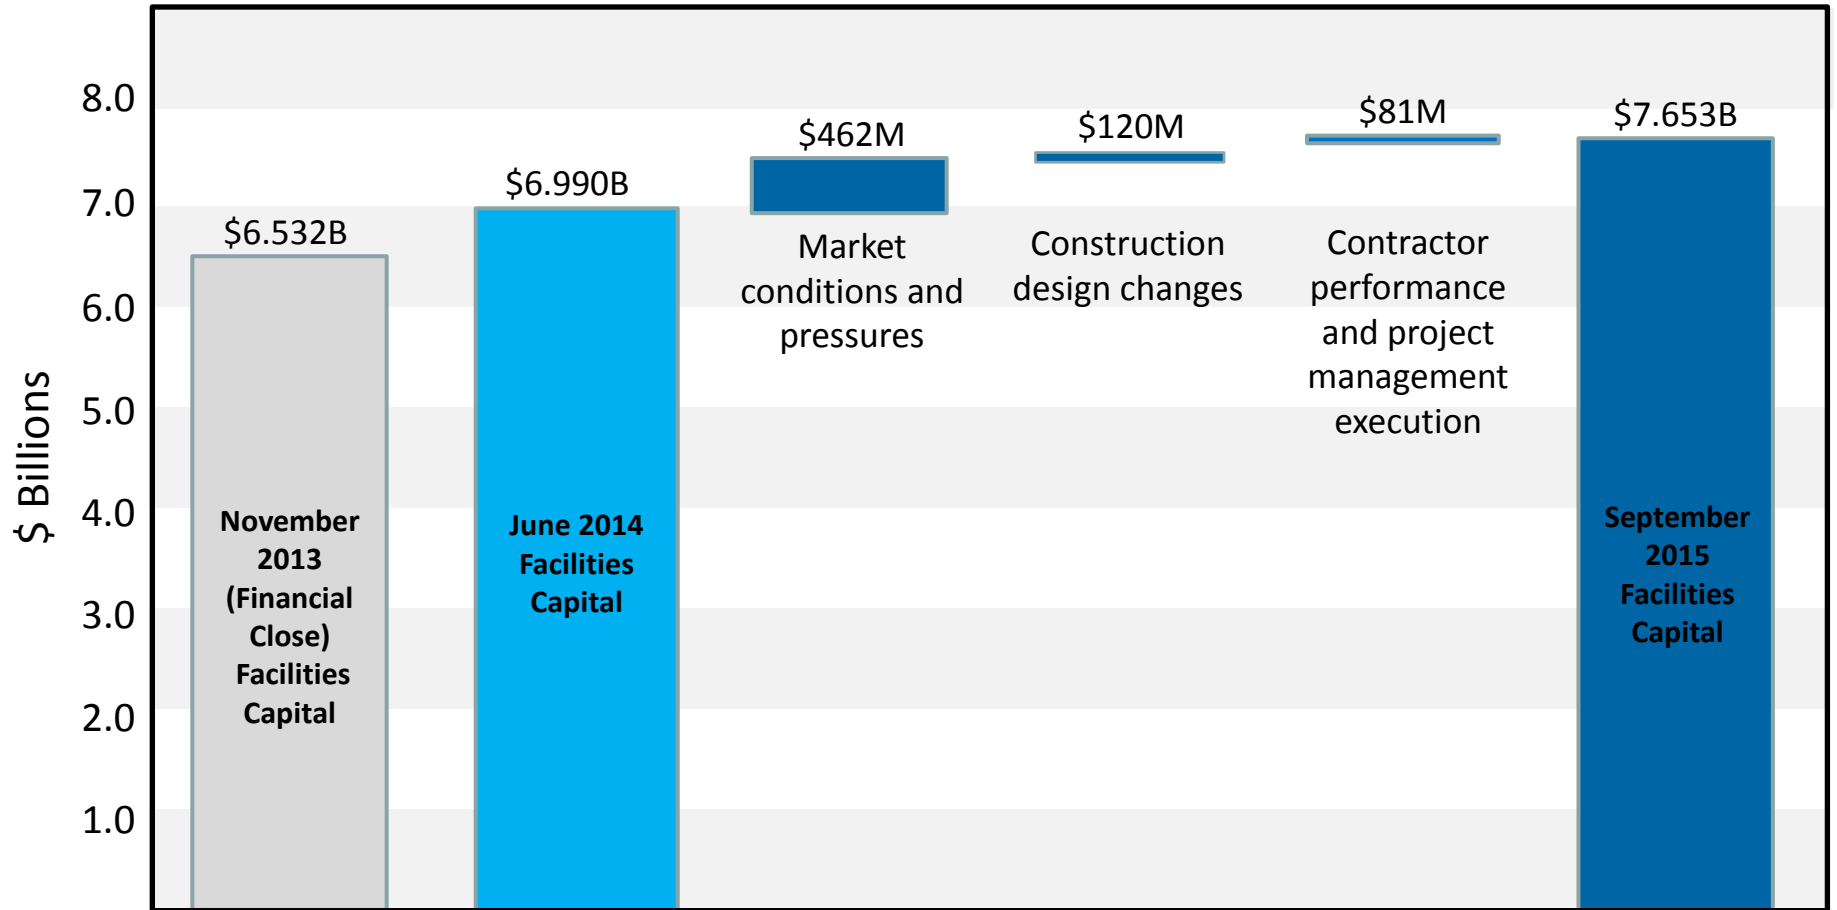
$ Billions

8.0
7.0
6.0
5.0
4.0
3.0
2.0
1.0

$6.532B
November 2013 (Financial Close) Facilities Capital

$6.990B
June 2014 Facilities Capital

$462M
Market conditions and pressures

$120M
Construction design changes

$81M
Contractor performance and project management execution

$7.653B
September 2015 Facilities Capital